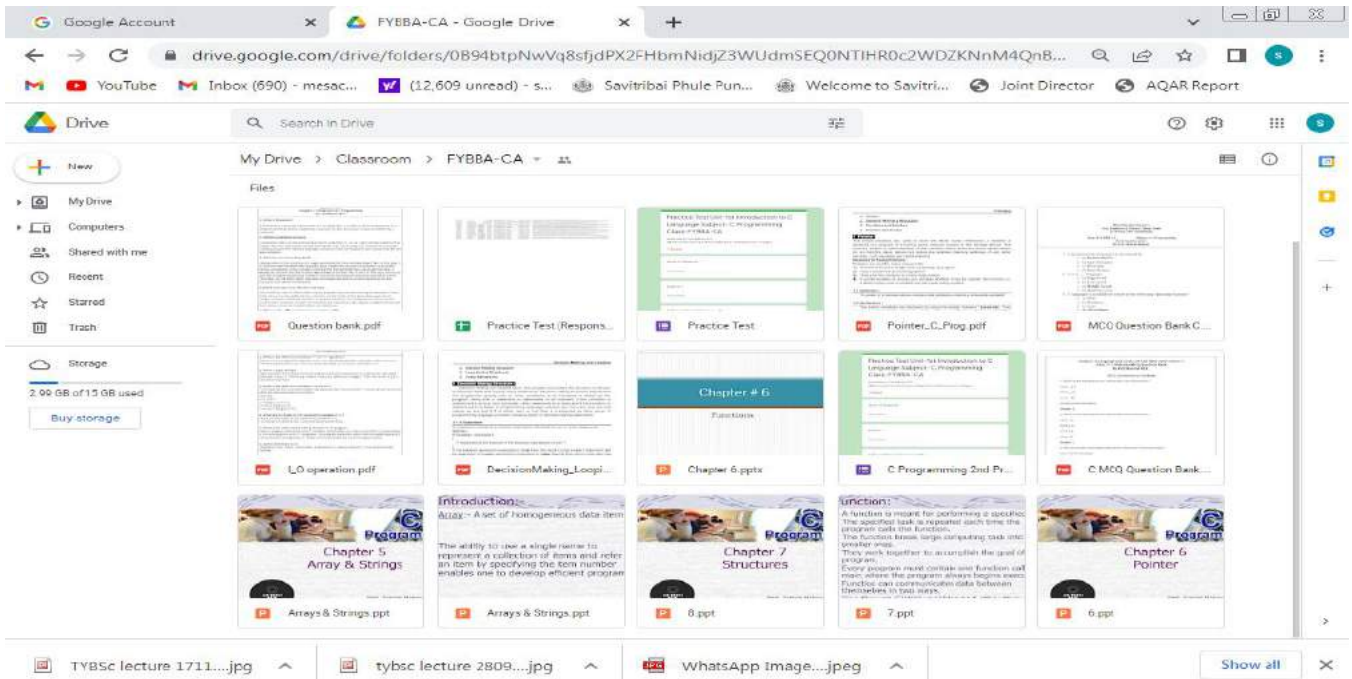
Google Account ×
FYBBA-CA - Google Drive ×
+

drive.google.com/drive/folders/0B94btpNwVq8sfjdPX2FHbmNidjZ3WUdmSEQ0NTlHR0c2WDZKNnM4QnB...

YouTube Inbox (690) - mesac... (12,609 unread) - s... Savitribai Phule Pun... Welcome to Savitri... Joint Director AQAR Report

Drive
Search in Drive

New
My Drive
Computers
Shared with me
Recent
Starred
Trash
Storage
2.99 GB of 15 GB used
Buy storage

My Drive > Classroom > FYBBA-CA

Files

Question bank.pdf
Practice Test (Respons...
Practice Test
Pointer_C_Prog.pdf
MCQ Question Bank C...

Practice Test Unit-1st Introduction to C Language Subject: C Programming Class: FYBBA-CA

I_O operation.pdf
DecisionMaking_Loopi...
Chapter # 6
Functions
Chapter 6.pptx
C Programming 2nd Pr...
C MCQ Question Bank...

Program
Chapter 5
Array & Strings
Arrays & Strings.ppt

Introduction:-
Array:- A set of homogeneous data item
The ability to use a single name to represent a collection of items and refer an item by specifying the item number enables one to develop efficient program
Arrays & Strings.ppt

Program
Chapter 7
Structures
8.ppt

unction:
A function is meant for performing a specific
The specified task is repeated each time the program calls the function.
The function break large computing task into smaller ones.
They work together to accomplish the goal of program.
Every program must contain one function call main, where the program always begins execu
Function can communicate data between themselves in two ways.
7.ppt

Program
Chapter 6
Pointer
6.ppt

TYBSc lecture 1711....jpg
tybsc lecture 2809....jpg
WhatsApp Image....jpeg
Show all